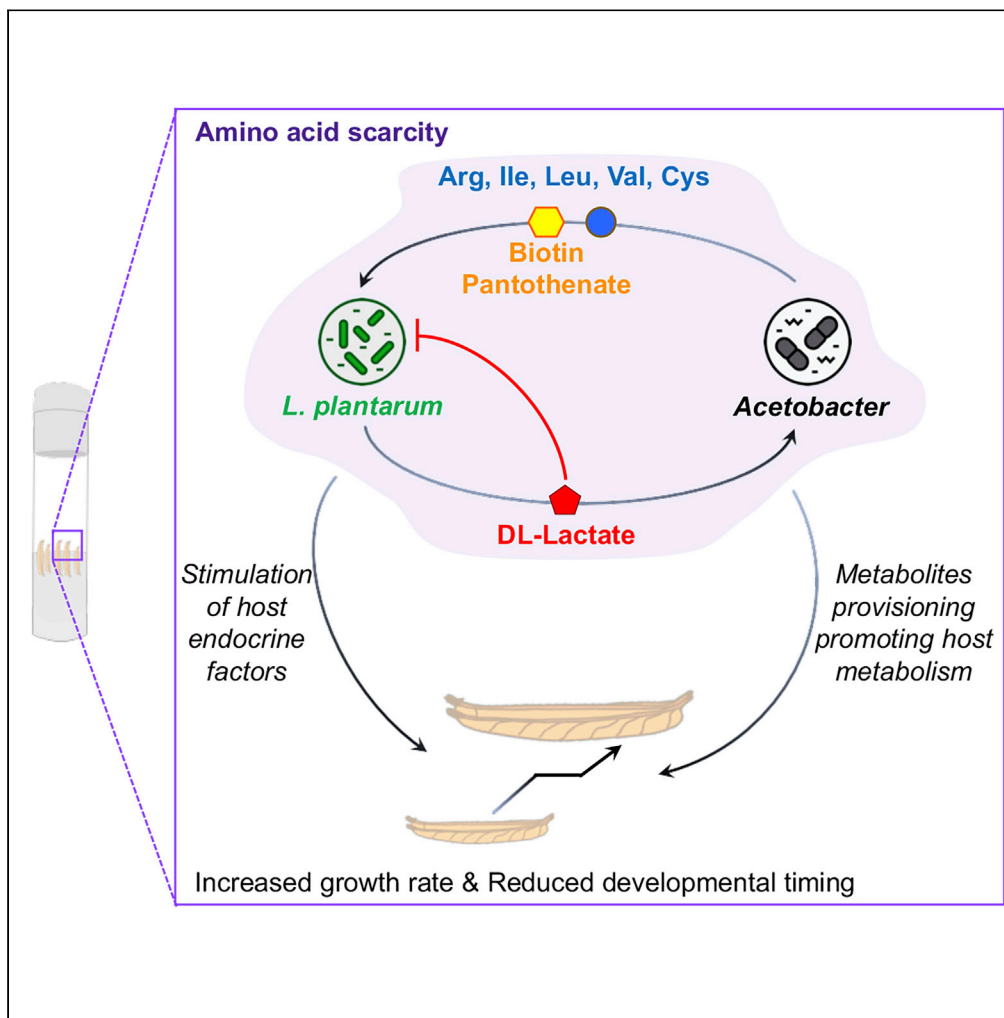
Amino acid scarcity

Arg, Ile, Leu, Val, Cys

Biotin
Pantothenate

L. plantarum

Acetobacter

DL-Lactate

Stimulation of host endocrine factors

Metabolites provisioning promoting host metabolism

Increased growth rate & Reduced developmental timing